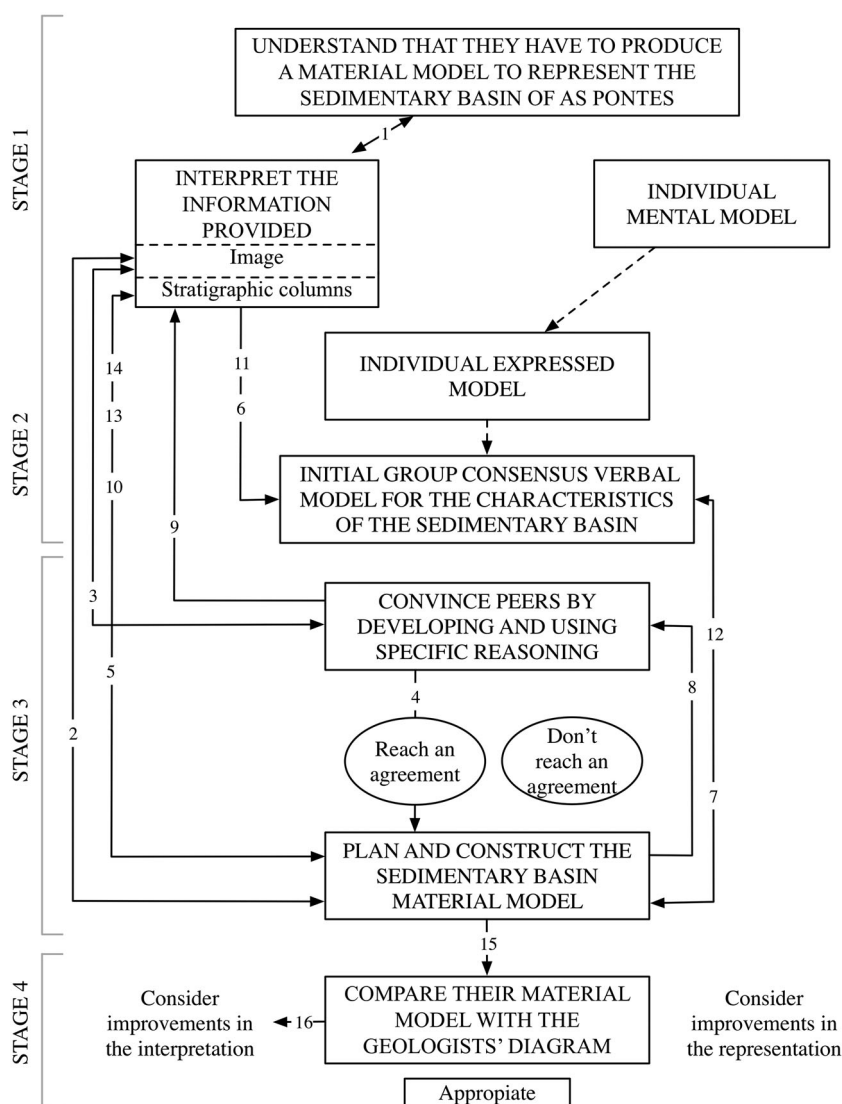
STAGE 1

UNDERSTAND THAT THEY HAVE TO PRODUCE A MATERIAL MODEL TO REPRESENT THE SEDIMENTARY BASIN OF AS PONTES

1

INTERPRET THE INFORMATION PROVIDED
Image
Stratigraphic columns

INDIVIDUAL MENTAL MODEL

STAGE 2

14
13
10

11
6

INDIVIDUAL EXPRESSED MODEL

INITIAL GROUP CONSENSUS VERBAL MODEL FOR THE CHARACTERISTICS OF THE SEDIMENTARY BASIN

9

STAGE 3

3

CONVINCE PEERS BY DEVELOPING AND USING SPECIFIC REASONING

12

5

4

8

2

Reach an agreement

Don't reach an agreement

7

PLAN AND CONSTRUCT THE SEDIMENTARY BASIN MATERIAL MODEL

15

STAGE 4

Consider improvements in the interpretation

16

COMPARE THEIR MATERIAL MODEL WITH THE GEOLOGISTS' DIAGRAM

Consider improvements in the representation

Appropiate